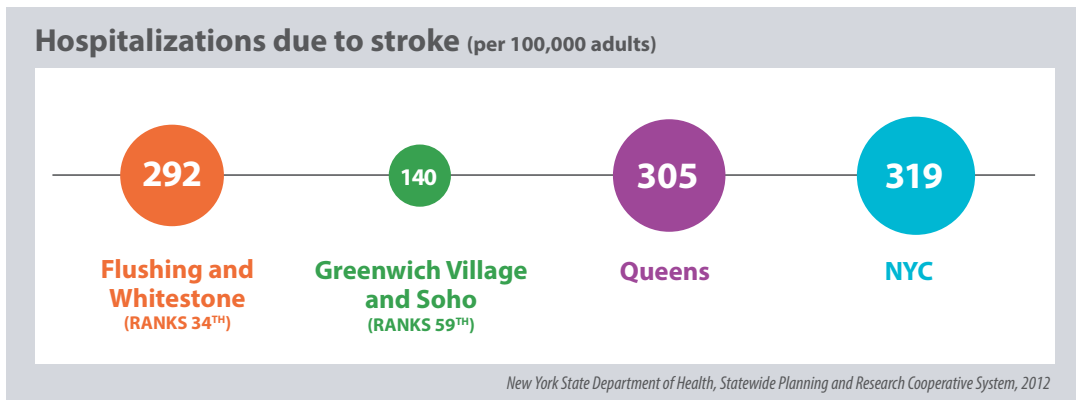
Hospitalizations due to stroke (per 100,000 adults)

292
Flushing and Whitestone
(RANKS 34$^{TH}$)

140
Greenwich Village and Soho
(RANKS 59$^{TH}$)

305
Queens

319
NYC

New York State Department of Health, Statewide Planning and Research Cooperative System, 2012